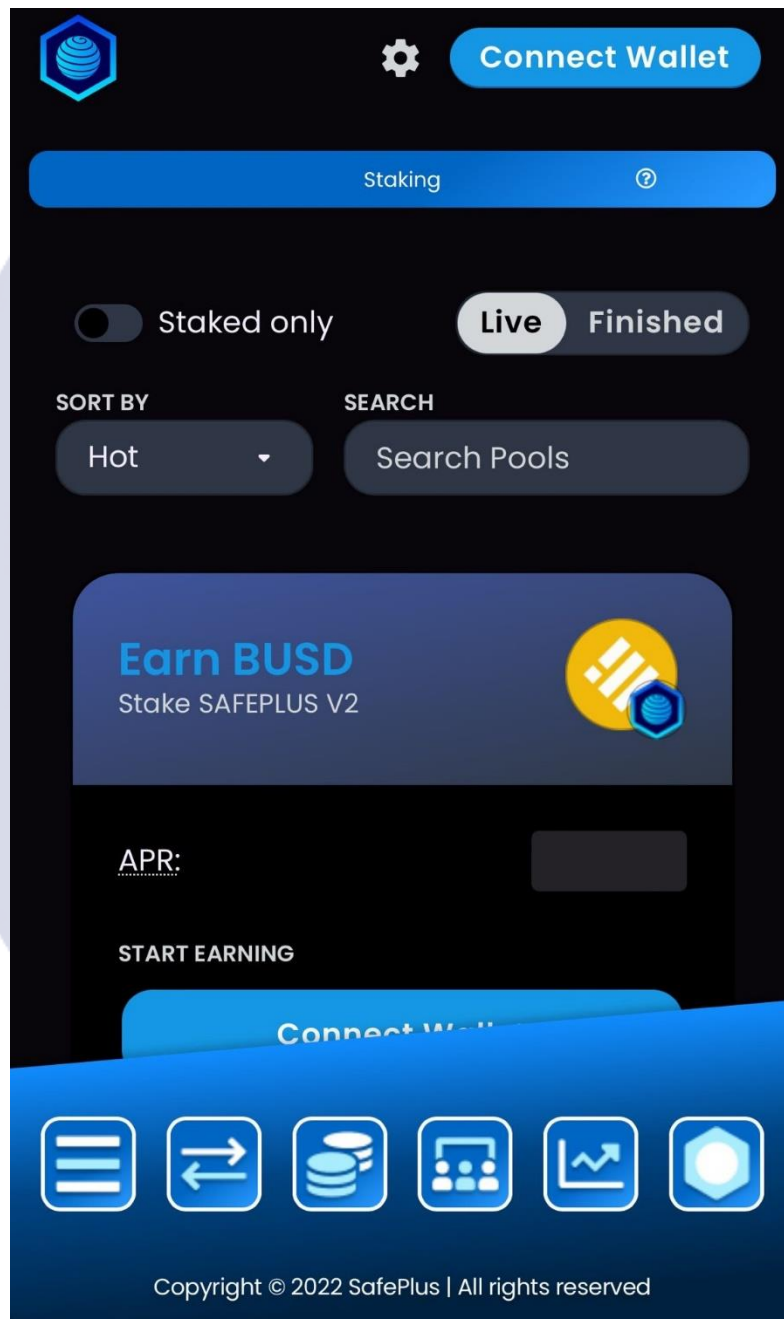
Connect Wallet

Staking ⓘ

Staked only

Live Finished

SORT BY

Hot

SEARCH

Search Pools

Earn BUSD

Stake SAFEPLUS V2

APR:

START EARNING

Connect Wal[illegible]

Copyright © 2022 SafePlus | All rights reserved